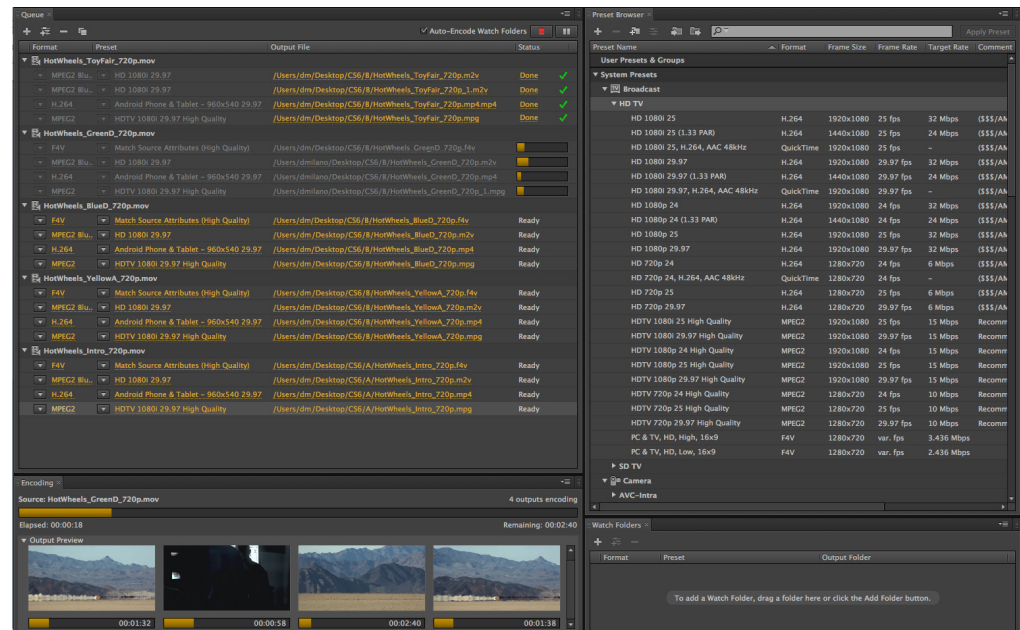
Queue ×

Auto-Encode Watch Folders

| Format | Preset | Output File | Status |
|---|---|---|---|
| HotWheels_ToyFair_720p.mov | | | |
| MPEG2 Blu... | HD 1080i 29.97 | /Users/dm/Desktop/CS6/B/HotWheels_ToyFair_720p.m2v | Done |
| MPEG2 Blu... | HD 1080i 29.97 | /Users/dm/Desktop/CS6/B/HotWheels_ToyFair_720p_1.m2v | Done |
| H.264 | Android Phone & Tablet - 960x540 29.97 | /Users/dm/Desktop/CS6/B/HotWheels_ToyFair_720p.mp4.mp4 | Done |
| MPEG2 | HDTV 1080i 29.97 High Quality | /Users/dm/Desktop/CS6/B/HotWheels_ToyFair_720p.mpg | Done |
| HotWheels_GreenD_720p.mov | | | |
| F4V | Match Source Attributes (High Quality) | /Users/dm/Desktop/CS6/B/HotWheels_GreenD_720p.f4v | |
| MPEG2 Blu... | HD 1080i 29.97 | /Users/dmilano/Desktop/CS6/B/HotWheels_GreenD_720p.m2v | |
| H.264 | Android Phone & Tablet - 960x540 29.97 | /Users/dmilano/Desktop/CS6/B/HotWheels_GreenD_720p.mp4 | |
| MPEG2 | HDTV 1080i 29.97 High Quality | /Users/dmilano/Desktop/CS6/B/HotWheels_GreenD_720p_1.mpg | |
| HotWheels_BlueD_720p.mov | | | |
| F4V | Match Source Attributes (High Quality) | /Users/dm/Desktop/CS6/B/HotWheels_BlueD_720p.f4v | Ready |
| MPEG2 Blu... | HD 1080i 29.97 | /Users/dm/Desktop/CS6/B/HotWheels_BlueD_720p.m2v | Ready |
| H.264 | Android Phone & Tablet - 960x540 29.97 | /Users/dm/Desktop/CS6/B/HotWheels_BlueD_720p.mp4 | Ready |
| MPEG2 | HDTV 1080i 29.97 High Quality | /Users/dm/Desktop/CS6/B/HotWheels_BlueD_720p.mpg | Ready |
| HotWheels_YellowA_720p.mov | | | |
| F4V | Match Source Attributes (High Quality) | /Users/dm/Desktop/CS6/B/HotWheels_YellowA_720p.f4v | Ready |
| MPEG2 Blu... | HD 1080i 29.97 | /Users/dm/Desktop/CS6/B/HotWheels_YellowA_720p.m2v | Ready |
| H.264 | Android Phone & Tablet - 960x540 29.97 | /Users/dm/Desktop/CS6/B/HotWheels_YellowA_720p.mp4 | Ready |
| MPEG2 | HDTV 1080i 29.97 High Quality | /Users/dm/Desktop/CS6/B/HotWheels_YellowA_720p.mpg | Ready |
| HotWheels_Intro_720p.mov | | | |
| F4V | Match Source Attributes (High Quality) | /Users/dm/Desktop/CS6/A/HotWheels_Intro_720p.f4v | Ready |
| MPEG2 Blu... | HD 1080i 29.97 | /Users/dm/Desktop/CS6/A/HotWheels_Intro_720p.m2v | Ready |
| H.264 | Android Phone & Tablet - 960x540 29.97 | /Users/dm/Desktop/CS6/A/HotWheels_Intro_720p.mp4 | Ready |
| MPEG2 | HDTV 1080i 29.97 High Quality | /Users/dm/Desktop/CS6/A/HotWheels_Intro_720p.mpg | Ready |

Encoding ×

Source: HotWheels_GreenD_720p.mov 4 outputs encoding

Elapsed: 00:00:18 Remaining: 00:02:40

Output Preview

00:01:32 00:00:58 00:02:40 00:01:38

Preset Browser ×

Apply Preset

| Preset Name | Format | Frame Size | Frame Rate | Target Rate | Comment |
|---|---|---|---|---|---|
| User Presets & Groups | | | | | |
| System Presets | | | | | |
| Broadcast | | | | | |
| HD TV | | | | | |
| HD 1080i 25 | H.264 | 1920x1080 | 25 fps | 32 Mbps | ($$$/AN |
| HD 1080i 25 (1.33 PAR) | H.264 | 1440x1080 | 25 fps | 24 Mbps | ($$$/AN |
| HD 1080i 25, H.264, AAC 48kHz | QuickTime | 1920x1080 | 25 fps | – | ($$$/AN |
| HD 1080i 29.97 | H.264 | 1920x1080 | 29.97 fps | 32 Mbps | ($$$/AN |
| HD 1080i 29.97 (1.33 PAR) | H.264 | 1440x1080 | 29.97 fps | 24 Mbps | ($$$/AN |
| HD 1080i 29.97, H.264, AAC 48kHz | QuickTime | 1920x1080 | 29.97 fps | – | ($$$/AN |
| HD 1080p 24 | H.264 | 1920x1080 | 24 fps | 32 Mbps | ($$$/AN |
| HD 1080p 24 (1.33 PAR) | H.264 | 1440x1080 | 24 fps | 24 Mbps | ($$$/AN |
| HD 1080p 25 | H.264 | 1920x1080 | 25 fps | 32 Mbps | ($$$/AN |
| HD 1080p 29.97 | H.264 | 1920x1080 | 29.97 fps | 32 Mbps | ($$$/AN |
| HD 720p 24 | H.264 | 1280x720 | 24 fps | 6 Mbps | ($$$/AN |
| HD 720p 24, H.264, AAC 48kHz | QuickTime | 1280x720 | 24 fps | – | ($$$/AN |
| HD 720p 25 | H.264 | 1280x720 | 25 fps | 6 Mbps | ($$$/AN |
| HD 720p 29.97 | H.264 | 1280x720 | 29.97 fps | 6 Mbps | ($$$/AN |
| HDTV 1080i 25 High Quality | MPEG2 | 1920x1080 | 25 fps | 15 Mbps | Recomm |
| HDTV 1080i 29.97 High Quality | MPEG2 | 1920x1080 | 29.97 fps | 15 Mbps | Recomm |
| HDTV 1080p 24 High Quality | MPEG2 | 1920x1080 | 24 fps | 15 Mbps | Recomm |
| HDTV 1080p 25 High Quality | MPEG2 | 1920x1080 | 25 fps | 15 Mbps | Recomm |
| HDTV 1080p 29.97 High Quality | MPEG2 | 1920x1080 | 29.97 fps | 15 Mbps | Recomm |
| HDTV 720p 24 High Quality | MPEG2 | 1280x720 | 24 fps | 10 Mbps | Recomm |
| HDTV 720p 25 High Quality | MPEG2 | 1280x720 | 25 fps | 10 Mbps | Recomm |
| HDTV 720p 29.97 High Quality | MPEG2 | 1280x720 | 29.97 fps | 10 Mbps | Recomm |
| PC & TV, HD, High, 16x9 | F4V | 1280x720 | var. fps | 3.436 Mbps | |
| PC & TV, HD, Low, 16x9 | F4V | 1280x720 | var. fps | 2.436 Mbps | |
| SD TV | | | | | |
| Camera | | | | | |
| AVC-Intra | | | | | |

Watch Folders ×

| Format | Preset | Output Folder |
|---|---|---|

To add a Watch Folder, drag a folder here or click the Add Folder button.